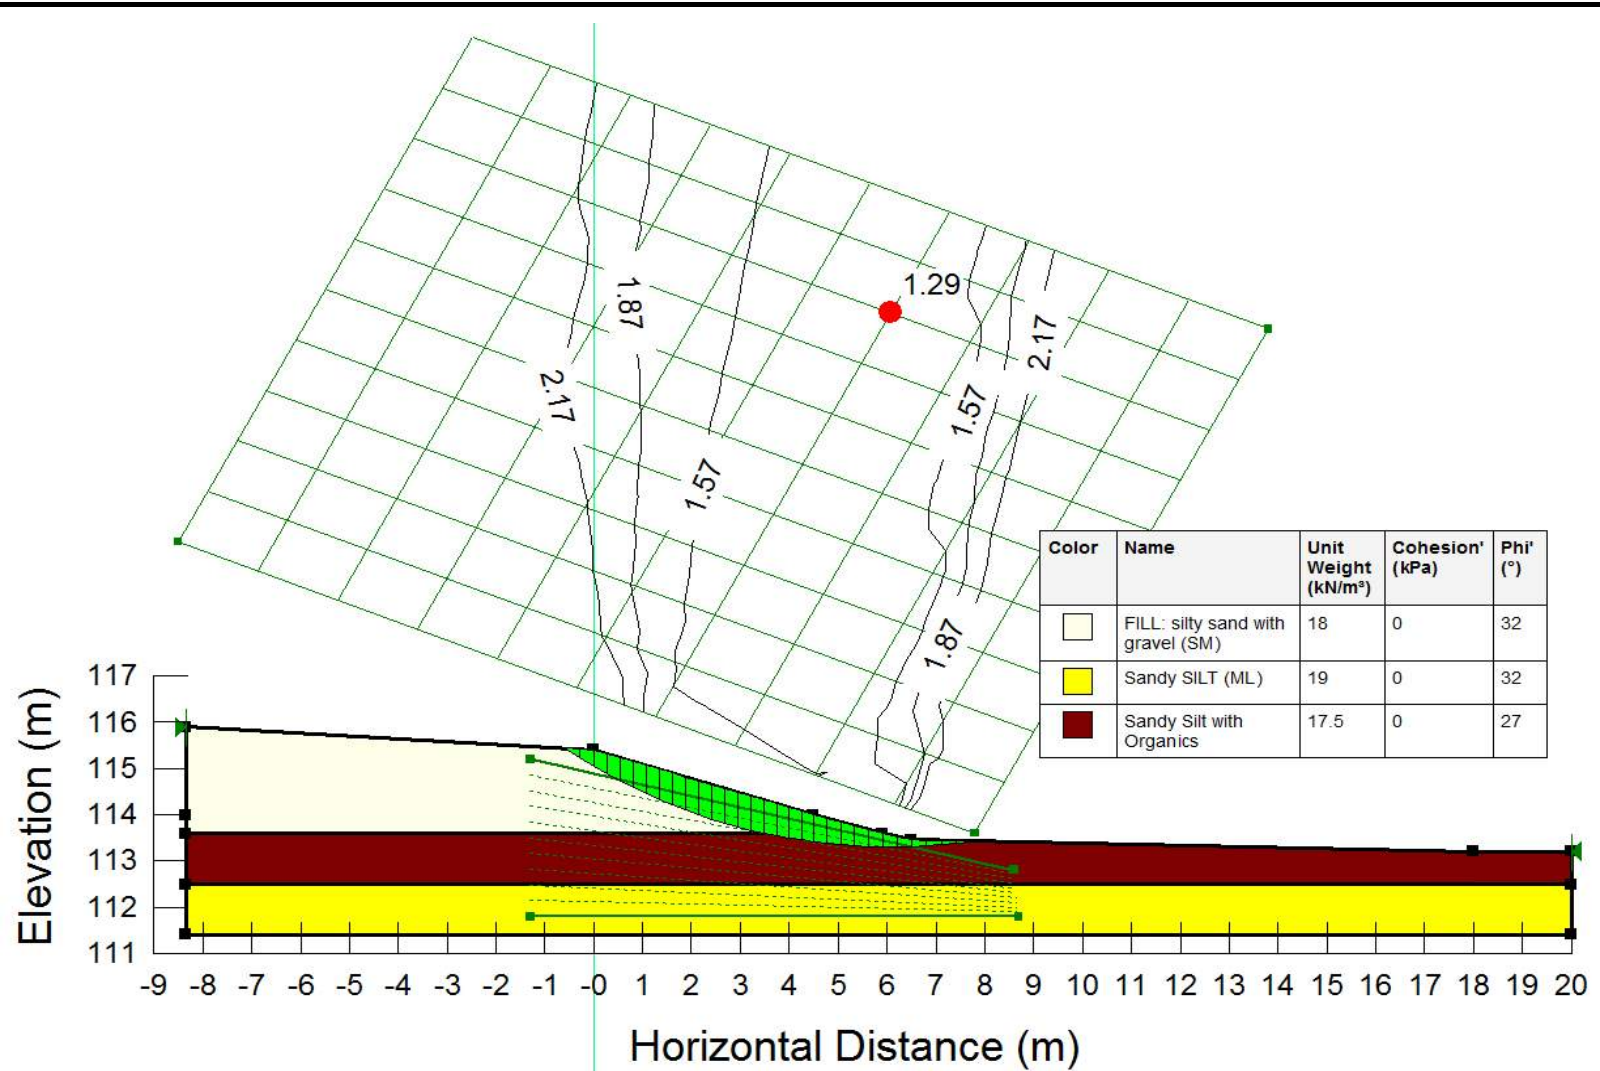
1.29

1.87

2.17

2.17

1.57

1.57

1.87

| Color | Name | Unit Weight (kN/m³) | Cohesion' (kPa) | Phi' (°) |
|---|---|---|---|---|
| | FILL: silty sand with gravel (SM) | 18 | 0 | 32 |
| | Sandy SILT (ML) | 19 | 0 | 32 |
| | Sandy Silt with Organics | 17.5 | 0 | 27 |

Elevation (m)

117
116
115
114
113
112
111

-9 -8 -7 -6 -5 -4 -3 -2 -1 -0 1 2 3 4 5 6 7 8 9 10 11 12 13 14 15 16 17 18 19 20

Horizontal Distance (m)